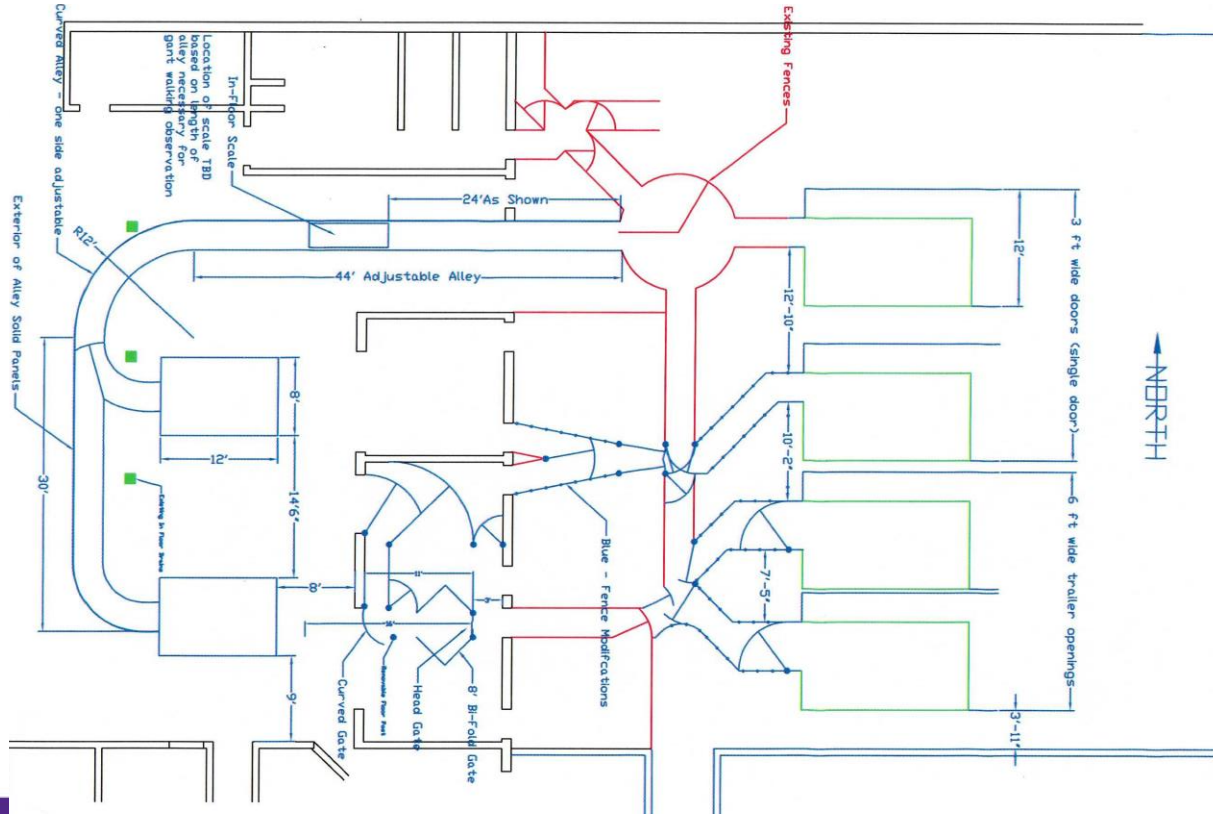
Curved Alley - one side adjustable

Location of scale TBD based on length of alley necessary for gait walking observation

In-Floor Scale

Existing Fences

24'As Shown

44' Adjustable Alley

R12'

Exterior of Alley Solid Panels

30'

8'

12'

14'6"

8'

9'

Casting in Floor Drain

11'

16'

7'

Curved Gate

Removable Floor Post

Head Gate

8' Bi-Fold Gate

Blue - Fence Modifcations

12'

12'-10"

10'-2"

7'-5"

3'-11"

3 ft wide doors (single door)

6 ft wide trailer openings

NORTH